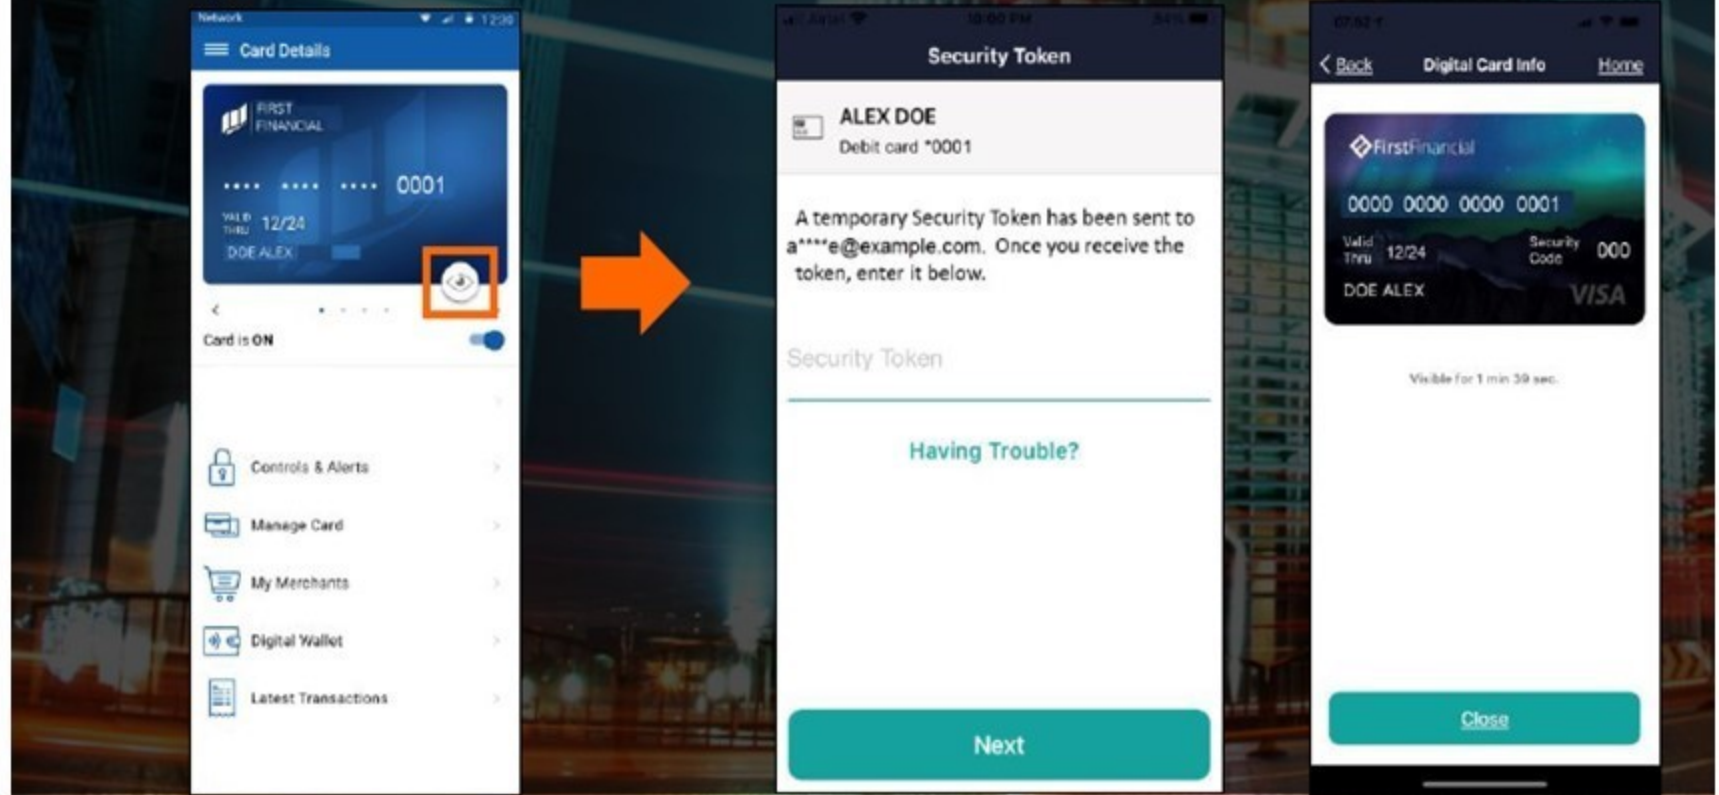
Network 12:30

Card Details

FIRST FINANCIAL

•••• •••• •••• 0001

VALID THRU 12/24

DOE ALEX

Card is ON

Controls & Alerts

Manage Card

My Merchants

Digital Wallet

Latest Transactions

10:00 PM

Security Token

ALEX DOE

Debit card *0001

A temporary Security Token has been sent to a****e@example.com. Once you receive the token, enter it below.

Security Token

Having Trouble?

Next

Back Digital Card Info Home

FirstFinancial

0000 0000 0000 0001

Valid Thru 12/24 Security Code 000

DOE ALEX VISA

Visible for 1 min 39 sec.

Close